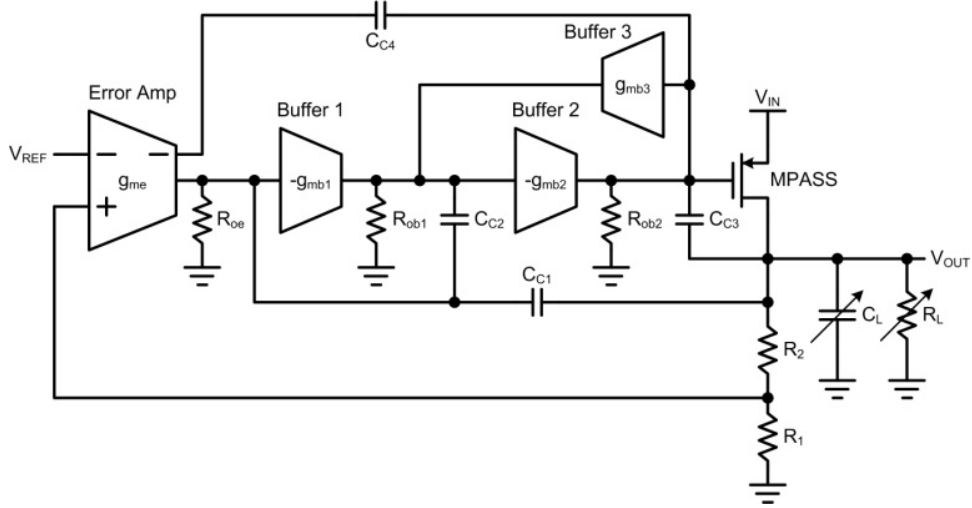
$C_{C4}$

Buffer 3

$g_{mb3}$

Error Amp

Buffer 1

Buffer 2

$V_{IN}$

$V_{REF}$

−

−

$g_{me}$

+

$-g_{mb1}$

$-g_{mb2}$

MPASS

$R_{oe}$

$R_{ob1}$

$C_{C2}$

$R_{ob2}$

$C_{C3}$

$V_{OUT}$

$C_{C1}$

$C_L$

$R_L$

$R_2$

$R_1$